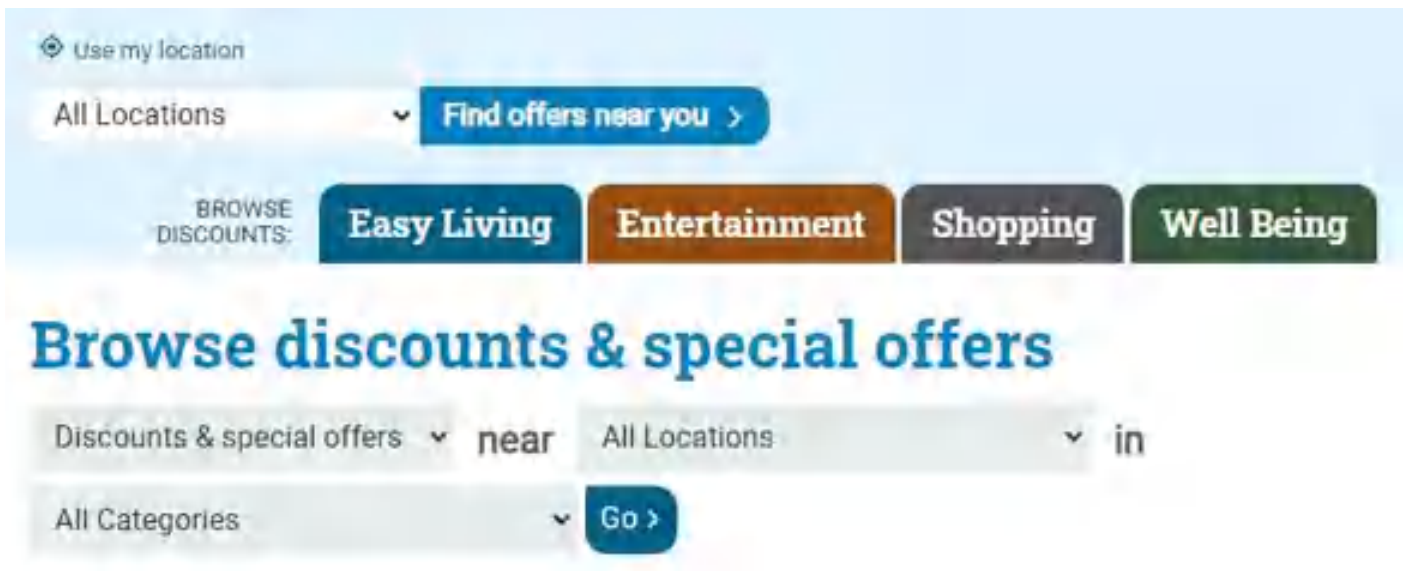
Use my location

All Locations

Find offers near you >

BROWSE DISCOUNTS:

Easy Living

Entertainment

Shopping

Well Being

Browse discounts & special offers

Discounts & special offers near All Locations in

All Categories

Go >